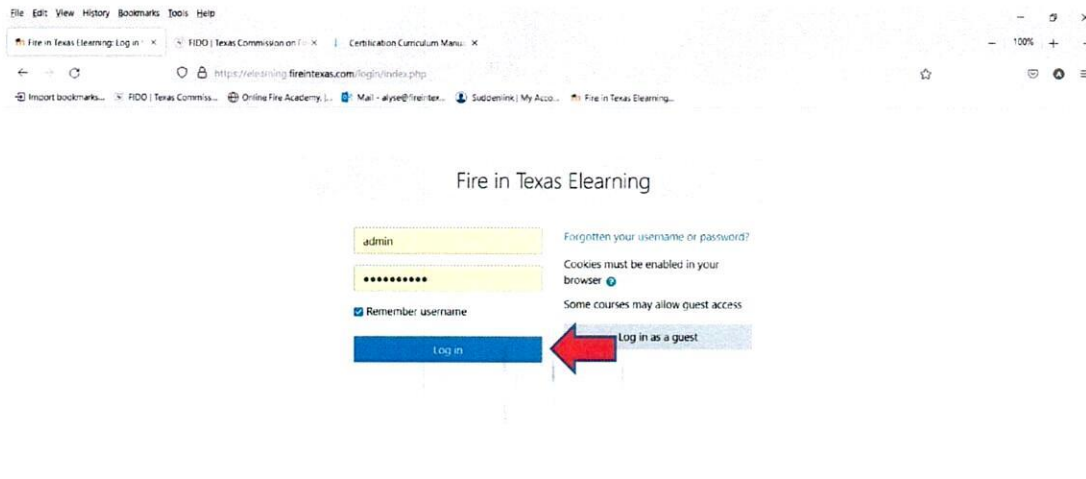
File Edit View History Bookmarks Tools Help

Fire in Texas Elearning: Log in ×
FIDO | Texas Commission on F ×
Certification Curriculum Manu ×

100% +

https://elearning.fireintexas.com/login/index.php

Import bookmarks... FIDO | Texas Commiss... Online Fire Academy, |... Mail - alyse@fireintex... Suddenlink | My Acco... Fire in Texas Elearning...

Fire in Texas Elearning

admin
••••••••••
Remember username
Log in

Forgotten your username or password?
Cookies must be enabled in your browser
Some courses may allow guest access
Log in as a guest